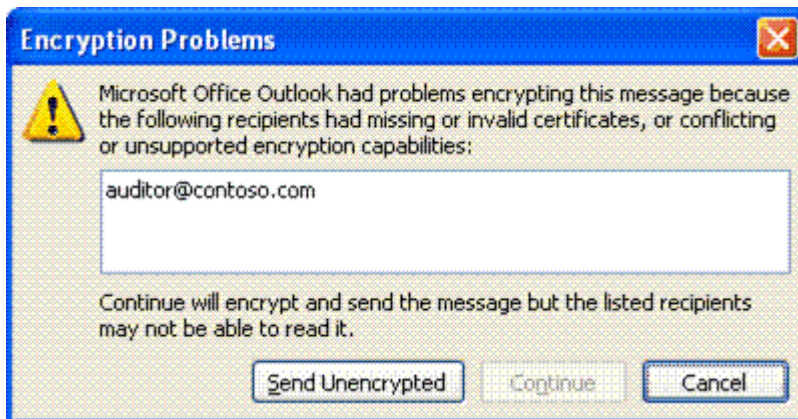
Encryption Problems

Microsoft Office Outlook had problems encrypting this message because the following recipients had missing or invalid certificates, or conflicting or unsupported encryption capabilities:

auditor@contoso.com

Continue will encrypt and send the message but the listed recipients may not be able to read it.

Send Unencrypted | Continue | Cancel